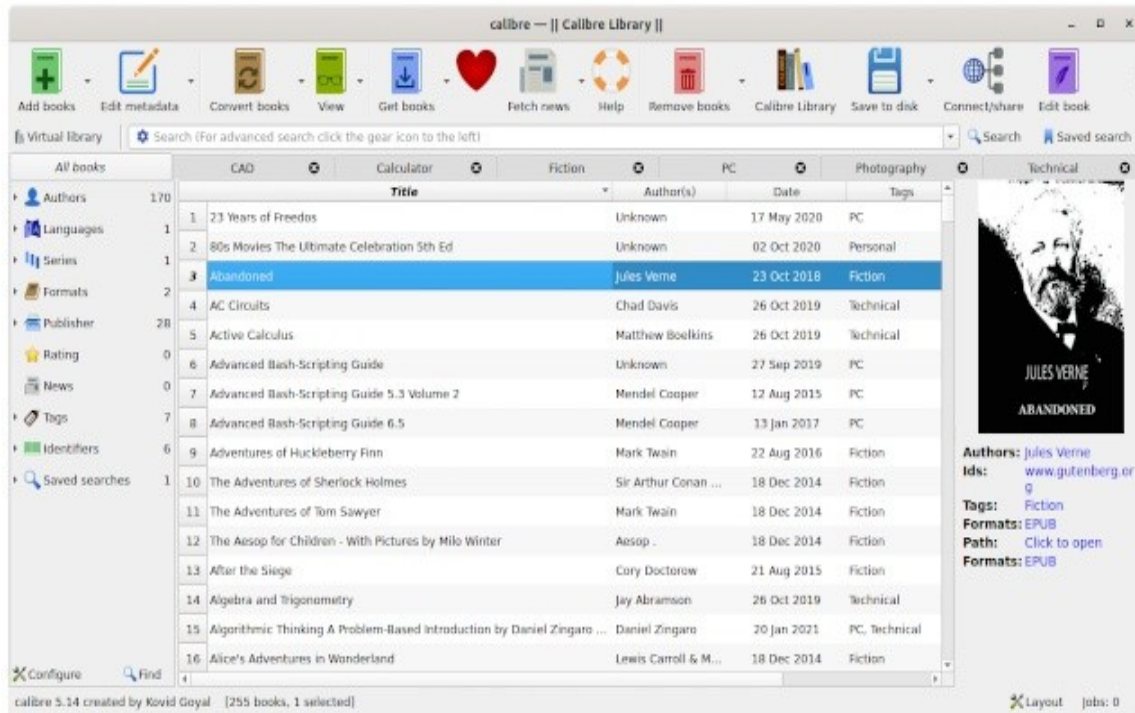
calibre — || Calibre Library ||

Add books | Edit metadata | Convert books | View | Get books | Fetch news | Help | Remove books | Calibre Library | Save to disk | Connect/share | Edit book

Virtual library | Search (For advanced search click the gear icon to the left) | Search | Saved search

All books | CAD | Calculator | Fiction | PC | Photography | Technical

Authors 170
Languages 1
Series 1
Formats 2
Publisher 28
Rating 0
News 0
Tags 7
Identifiers 6
Saved searches 1

| | Title | Author(s) | Date | Tags |
|---|---|---|---|---|
| 1 | 23 Years of Freedos | Unknown | 17 May 2020 | PC |
| 2 | 80s Movies The Ultimate Celebration 5th Ed | Unknown | 02 Oct 2020 | Personal |
| 3 | Abandoned | Jules Verne | 23 Oct 2018 | Fiction |
| 4 | AC Circuits | Chad Davis | 26 Oct 2019 | Technical |
| 5 | Active Calculus | Matthew Boelkins | 26 Oct 2019 | Technical |
| 6 | Advanced Bash-Scripting Guide | Unknown | 27 Sep 2019 | PC |
| 7 | Advanced Bash-Scripting Guide 5.3 Volume 2 | Mendel Cooper | 12 Aug 2015 | PC |
| 8 | Advanced Bash-Scripting Guide 6.5 | Mendel Cooper | 13 Jan 2017 | PC |
| 9 | Adventures of Huckleberry Finn | Mark Twain | 22 Aug 2016 | Fiction |
| 10 | The Adventures of Sherlock Holmes | Sir Arthur Conan ... | 18 Dec 2014 | Fiction |
| 11 | The Adventures of Tom Sawyer | Mark Twain | 18 Dec 2014 | Fiction |
| 12 | The Aesop for Children - With Pictures by Milo Winter | Aesop . | 18 Dec 2014 | Fiction |
| 13 | After the Siege | Cory Doctorow | 21 Aug 2015 | Fiction |
| 14 | Algebra and Trigonometry | Jay Abramson | 26 Oct 2019 | Technical |
| 15 | Algorithmic Thinking A Problem-Based Introduction by Daniel Zingaro ... | Daniel Zingaro | 20 Jan 2021 | PC, Technical |
| 16 | Alice's Adventures in Wonderland | Lewis Carroll & M... | 18 Dec 2014 | Fiction |

JULES VERNE
ABANDONED

Authors: Jules Verne
Ids: www.gutenberg.org
Tags: Fiction
Formats: EPUB
Path: Click to open
Formats: EPUB

Configure | Find

calibre 5.14 created by Kovid Goyal [255 books, 1 selected]

Layout Jobs: 0